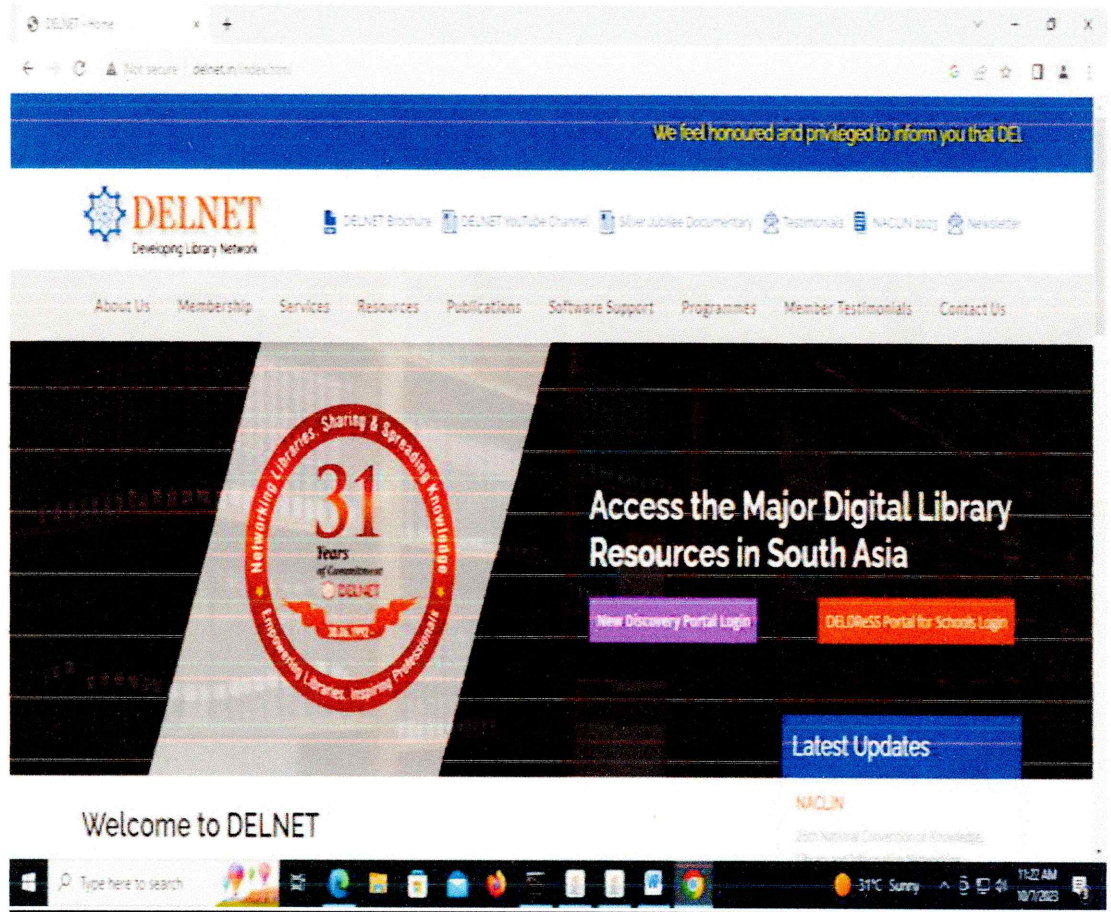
DELNET - Home

Not secure | delnet.in/index.html

We feel honoured and privileged to inform you that DEL

DELNET
Developing Library Network

DELNET Brochure DELNET YouTube Channel Silver Jubilee Documentary Testimonials NACLIN 2023 Newsletter

About Us Membership Services Resources Publications Software Support Programmes Member Testimonials Contact Us

Networking Libraries, Sharing & Spreading Knowledge
31
Years
of Commitment
DELNET
28.06.1992
Empowering Libraries, Inspiring Professionals

Access the Major Digital Library Resources in South Asia

New Discovery Portal Login

DELDReSS Portal for Schools Login

Latest Updates

NACLIN

26th National Convention on Knowledge, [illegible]

Welcome to DELNET

Type here to search

31°C Sunny

11:22 AM
10/7/2023